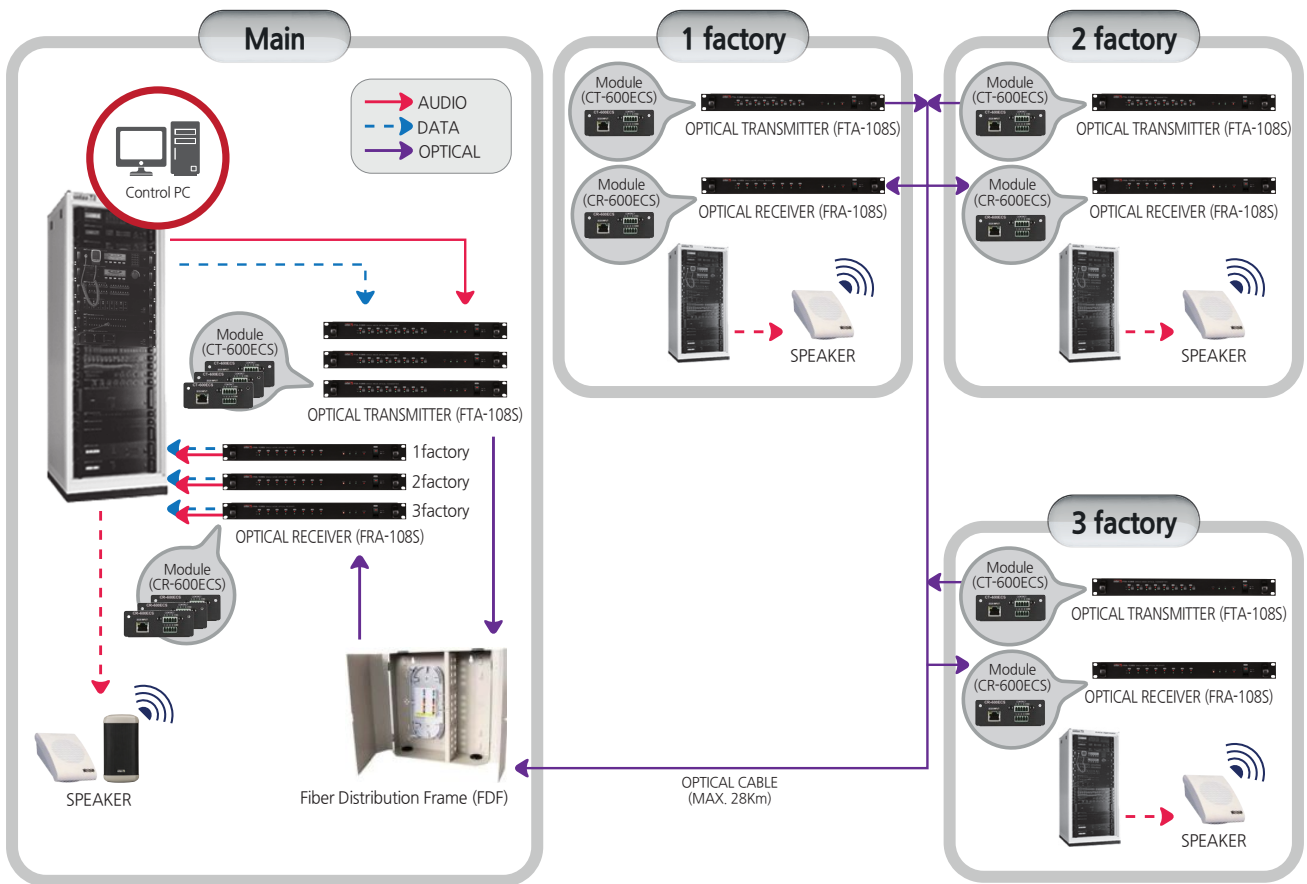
Main

AUDIO
DATA
OPTICAL

Control PC

Module
(CT-600ECS)

OPTICAL TRANSMITTER (FTA-108S)

1factory
2factory
3factory

OPTICAL RECEIVER (FRA-108S)

Module
(CR-600ECS)

SPEAKER

Fiber Distribution Frame (FDF)

1 factory

Module
(CT-600ECS)

OPTICAL TRANSMITTER (FTA-108S)

Module
(CR-600ECS)

OPTICAL RECEIVER (FRA-108S)

SPEAKER

2 factory

Module
(CT-600ECS)

OPTICAL TRANSMITTER (FTA-108S)

Module
(CR-600ECS)

OPTICAL RECEIVER (FRA-108S)

SPEAKER

OPTICAL CABLE
(MAX. 28Km)

3 factory

Module
(CT-600ECS)

OPTICAL TRANSMITTER (FTA-108S)

Module
(CR-600ECS)

OPTICAL RECEIVER (FRA-108S)

SPEAKER